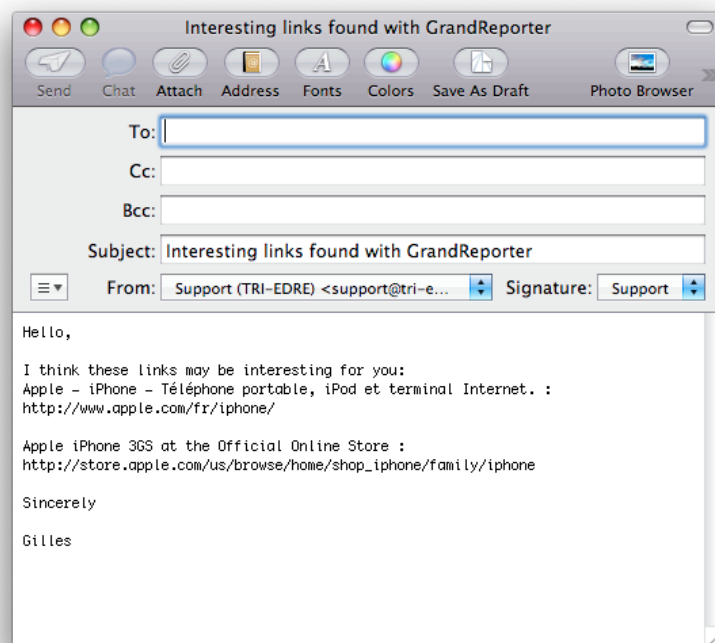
Interesting links found with GrandReporter

Send Chat Attach Address Fonts Colors Save As Draft Photo Browser

To:

Cc:

Bcc:

Subject: Interesting links found with GrandReporter

From: Support (TRI-EDRE) <support@tri-e... Signature: Support

Hello,

I think these links may be interesting for you:
Apple - iPhone - Téléphone portable, iPod et terminal Internet. :
http://www.apple.com/fr/iphone/

Apple iPhone 3GS at the Official Online Store :
http://store.apple.com/us/browse/home/shop_iphone/family/iphone

Sincerely

Gilles